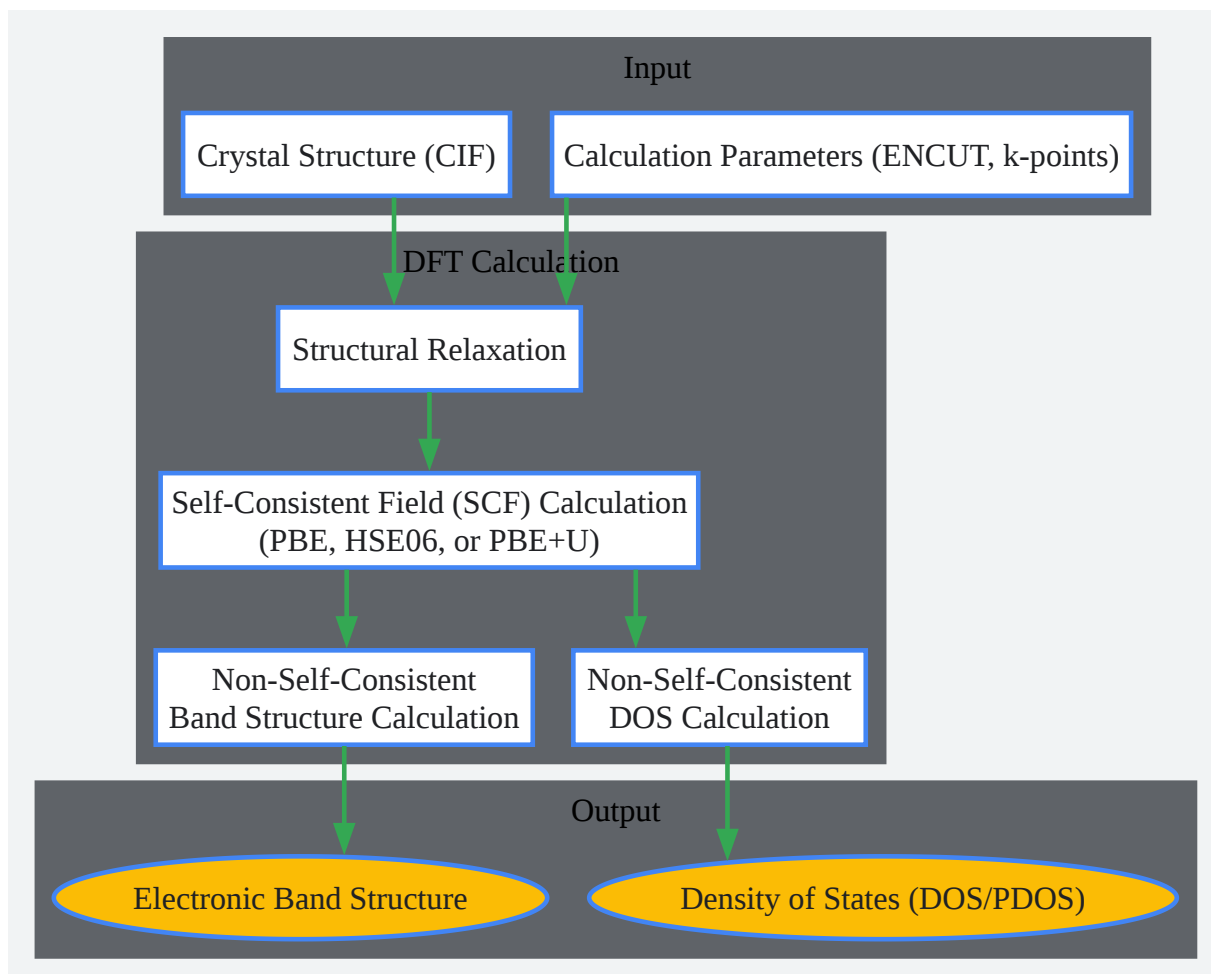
Input

Crystal Structure (CIF)

Calculation Parameters (ENCUT, k-points)

DFT Calculation

Structural Relaxation

Self-Consistent Field (SCF) Calculation (PBE, HSE06, or PBE+U)

Non-Self-Consistent Band Structure Calculation

Non-Self-Consistent DOS Calculation

Output

Electronic Band Structure

Density of States (DOS/PDOS)